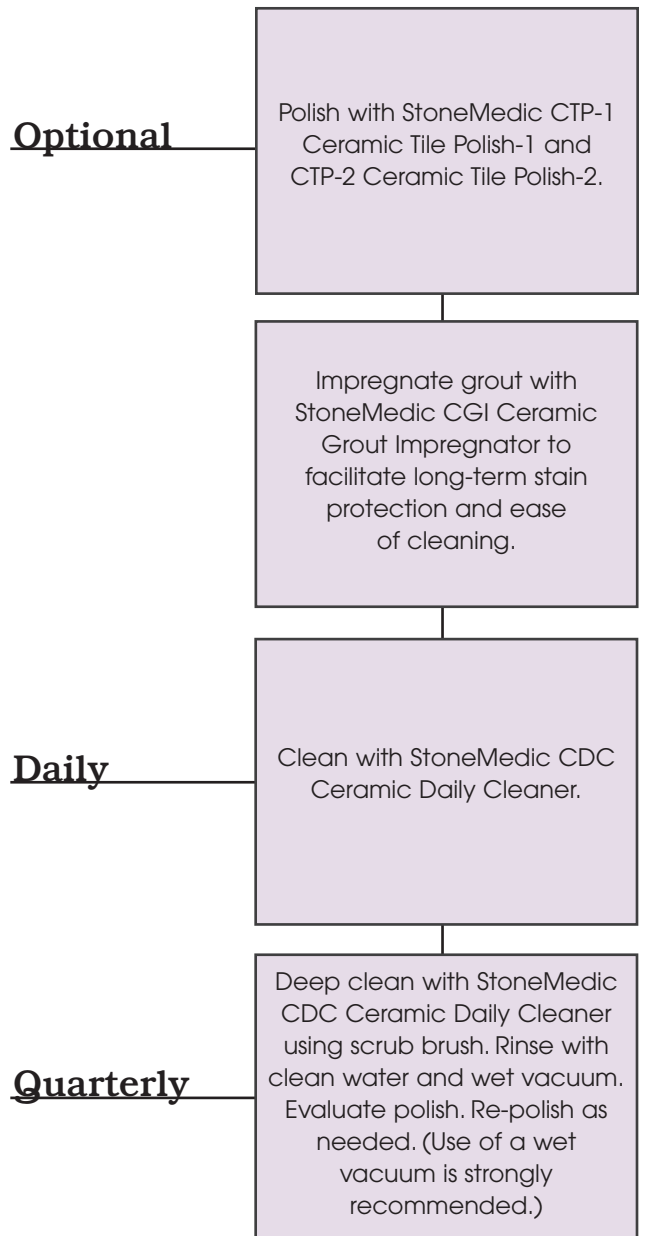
Optional

Polish with StoneMedic CTP-1 Ceramic Tile Polish-1 and CTP-2 Ceramic Tile Polish-2.

Impregnate grout with StoneMedic CGI Ceramic Grout Impregnator to facilitate long-term stain protection and ease of cleaning.

Daily

Clean with StoneMedic CDC Ceramic Daily Cleaner.

Quarterly

Deep clean with StoneMedic CDC Ceramic Daily Cleaner using scrub brush. Rinse with clean water and wet vacuum. Evaluate polish. Re-polish as needed. (Use of a wet vacuum is strongly recommended.)